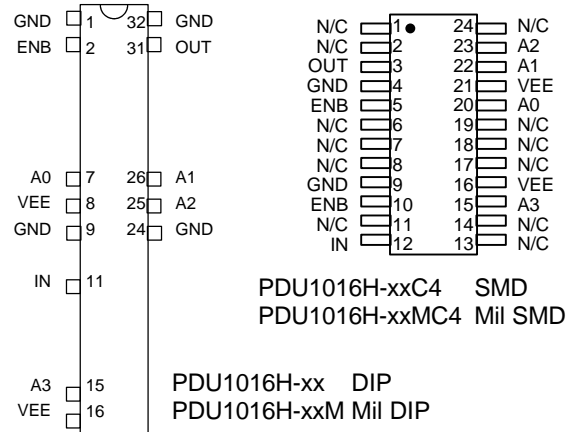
GND 1 32 GND
ENB 2 31 OUT
A0 7 26 A1
VEE 8 25 A2
GND 9 24 GND
IN 11
A3 15
VEE 16

N/C 1 24 N/C
N/C 2 23 A2
OUT 3 22 A1
GND 4 21 VEE
ENB 5 20 A0
N/C 6 19 N/C
N/C 7 18 N/C
N/C 8 17 N/C
GND 9 16 VEE
ENB 10 15 A3
N/C 11 14 N/C
IN 12 13 N/C

PDU1016H-xxC4 SMD
PDU1016H-xxMC4 Mil SMD

PDU1016H-xx DIP
PDU1016H-xxM Mil DIP